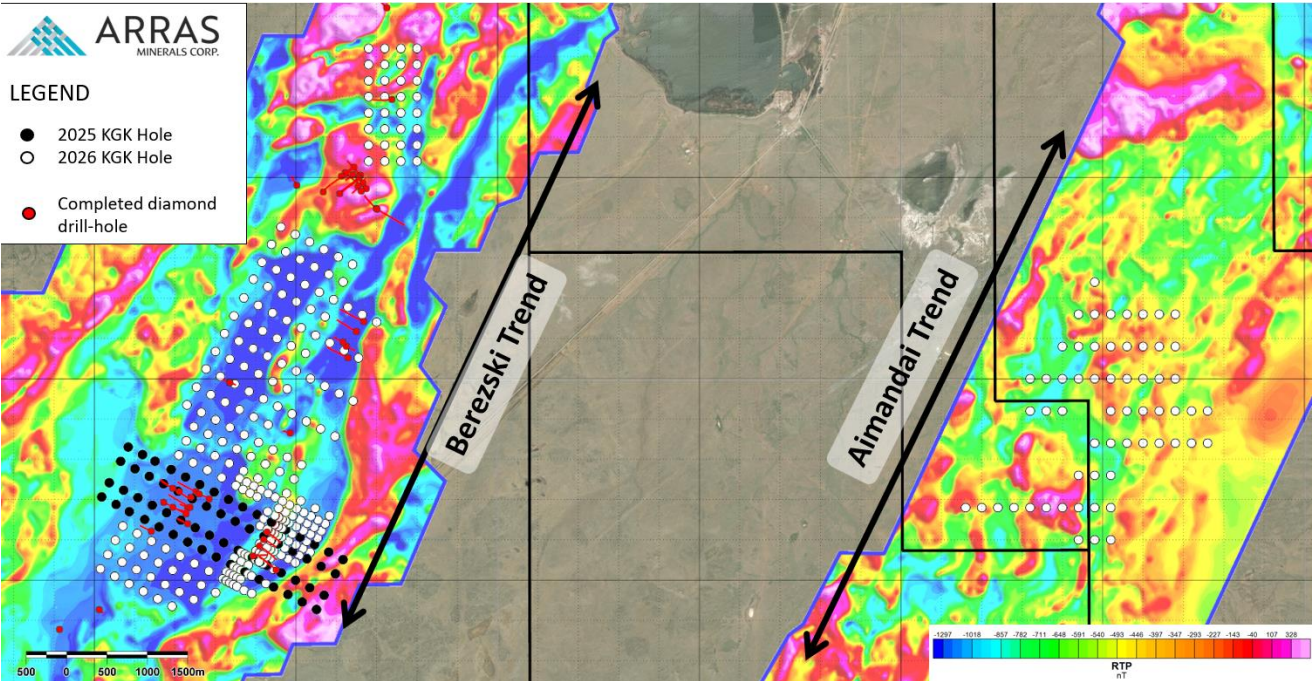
ARRAS
MINERALS CORP.

LEGEND
2025 KGK Hole
2026 KGK Hole
Completed diamond drill-hole

Berezski Trend

Aimandai Trend

500 0 500 1000 1500m

-1297 -1018 -857 -782 -711 -648 -591 -540 -493 -446 -397 -347 -293 -227 -143 -40 107 328
RTP
nT